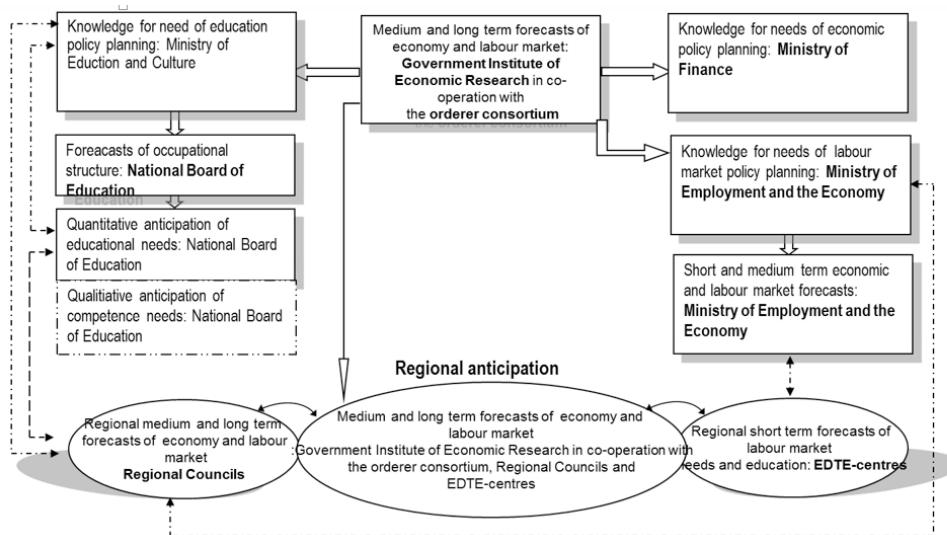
Knowledge for need of education policy planning: Ministry of Eduction and Culture

Medium and long term forecasts of economy and labour market: **Government Institute of Economic Research** in co-operation with the **orderer consortium**

Knowledge for needs of economic policy planning: **Ministry of Finance**

Foreacasts of occupational structure: **National Board of Education**

Knowledge for needs of labour market policy planning: **Ministry of Employment and the Economy**

Quantitative anticipation of educational needs: National Board of Education

Qualitiative anticipation of competence needs: National Board of Education

Short and medium term economic and labour market forecasts: **Ministry of Employment and the Economy**

**Regional anticipation**

Regional medium and long term forecasts of economy and labour market **Regional Councils**

Medium and long term forecasts of economy and labour market Government Institute of Economic Research in co-operation with the orderer consortium, Regional Councils and EDTE-centres

Regional short term forecasts of labour market needs and education: **EDTE-centres**